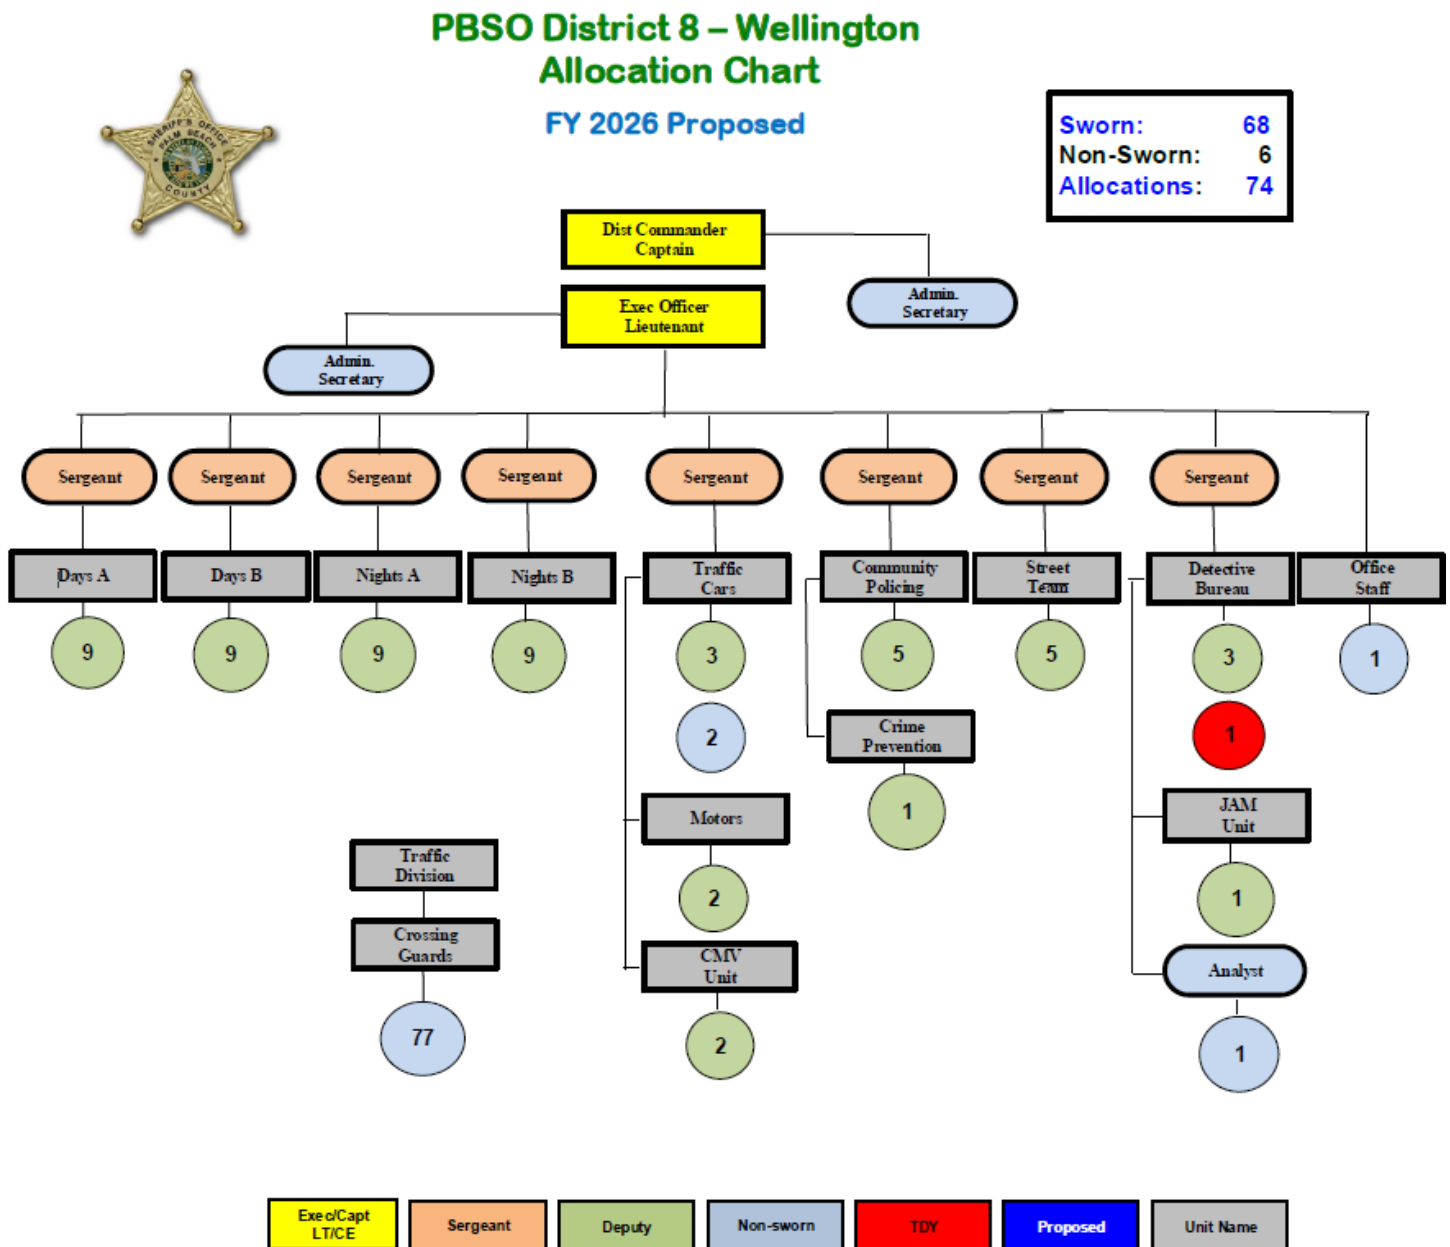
PBSO District 8 – Wellington
Allocation Chart

FY 2026 Proposed

SHERIFF'S OFFICE PALM BEACH COUNTY

Sworn: 68
Non-Sworn: 6
Allocations: 74

Dist Commander
Captain

Admin.
Secretary

Exec Officer
Lieutenant

Admin.
Secretary

Sergeant

Days A

9

Sergeant

Days B

9

Sergeant

Nights A

9

Sergeant

Nights B

9

Sergeant

Traffic
Cars

3

2

Motors

2

CMV
Unit

2

Sergeant

Community
Policing

5

Crime
Prevention

1

Sergeant

Street
Team

5

Sergeant

Detective
Bureau

3

1

JAM
Unit

1

Analyst

1

Office
Staff

1

Traffic
Division

Crossing
Guards

77

Exec/Capt
LT/CE

Sergeant

Deputy

Non-sworn

TDY

Proposed

Unit Name